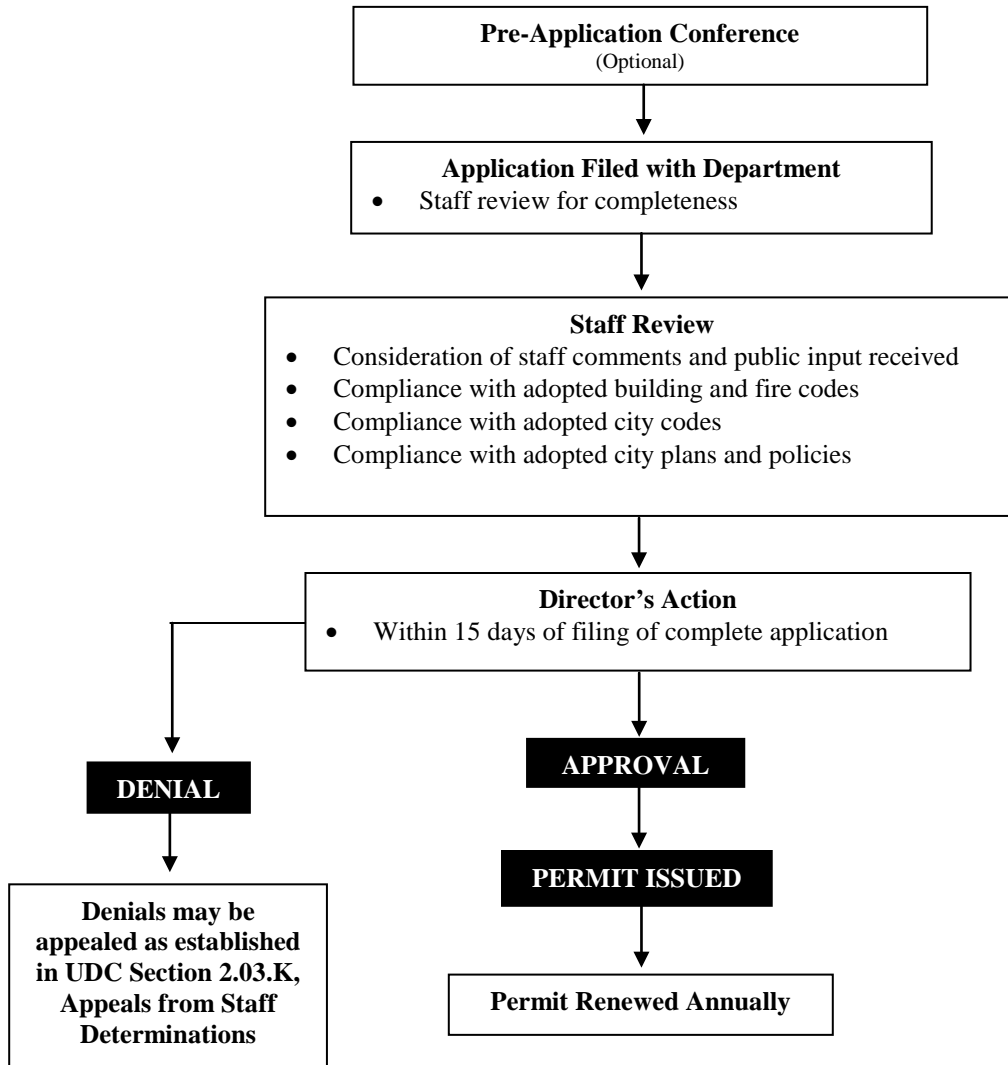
**Pre-Application Conference**
(Optional)

**Application Filed with Department**
- Staff review for completeness

**Staff Review**
- Consideration of staff comments and public input received
- Compliance with adopted building and fire codes
- Compliance with adopted city codes
- Compliance with adopted city plans and policies

**Director's Action**
- Within 15 days of filing of complete application

**DENIAL**

**Denials may be appealed as established in UDC Section 2.03.K, Appeals from Staff Determinations**

**APPROVAL**

**PERMIT ISSUED**

**Permit Renewed Annually**